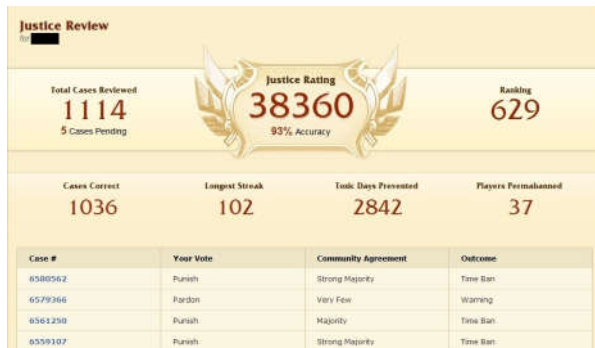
Justice Review
for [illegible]

Total Cases Reviewed
1114
5 Cases Pending

Justice Rating
38360
93% Accuracy

Ranking
629

Cases Correct
1036

Longest Streak
102

Toxic Days Prevented
2842

Players Permabanned
37

| Case # | Your Vote | Community Agreement | Outcome |
|---|---|---|---|
| 6580562 | Punish | Strong Majority | Time Ban |
| 6579366 | Pardon | Very Few | Warning |
| 6561250 | Punish | Majority | Time Ban |
| 6559107 | Punish | Strong Majority | Time Ban |